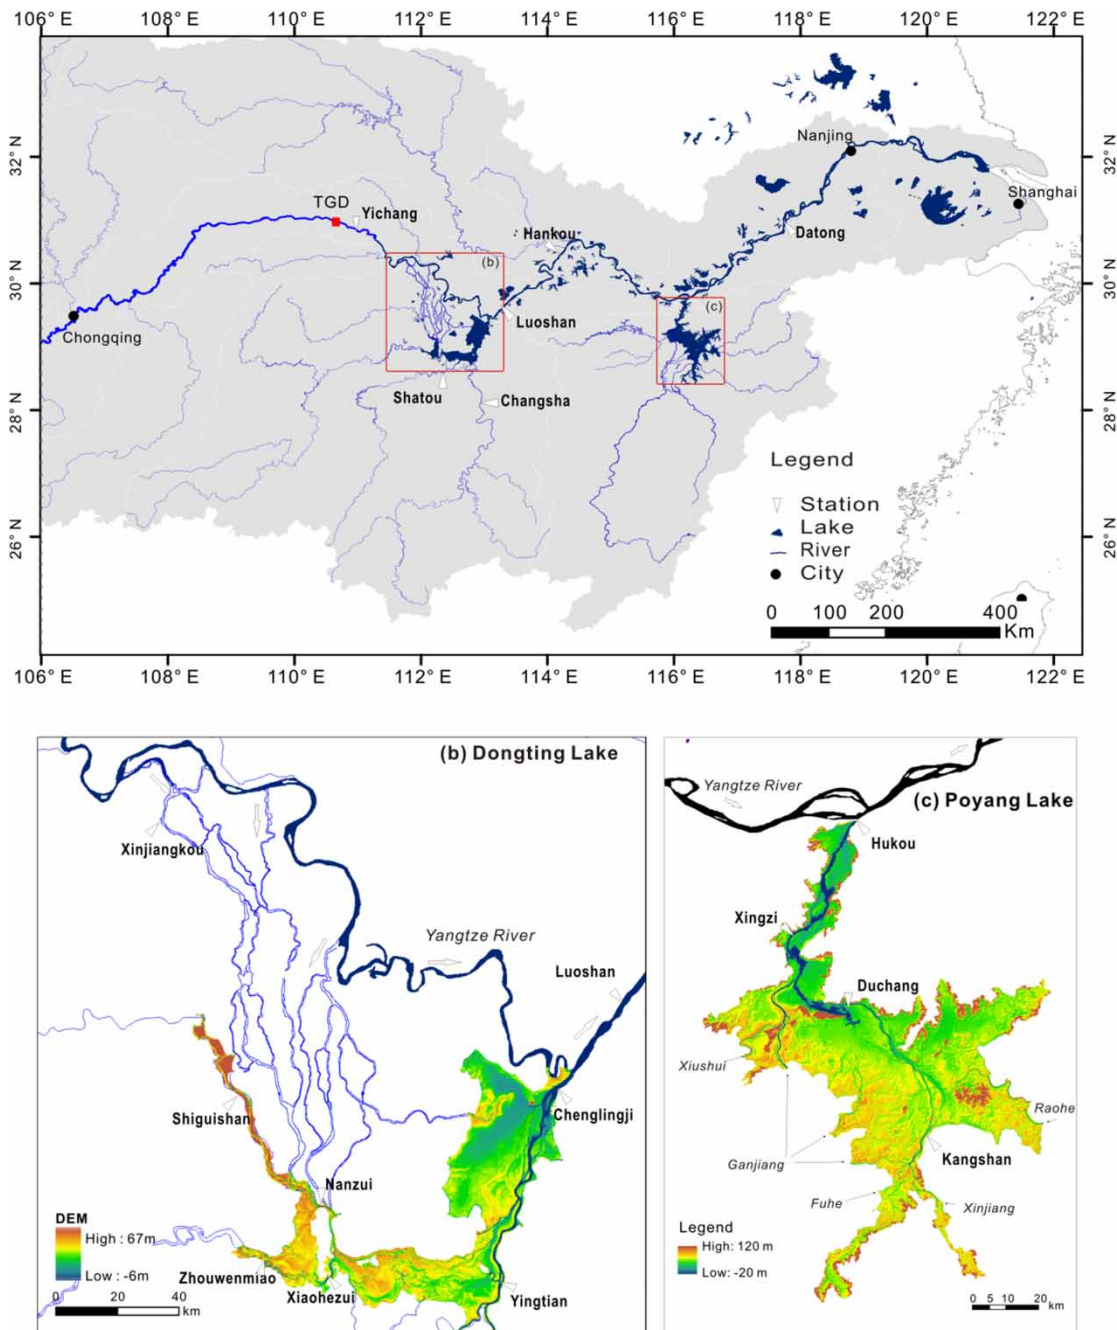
106° E 108° E 110° E 112° E 114° E 116° E 118° E 120° E 122° E

32° N 30° N 28° N 26° N

32° N 30° N 28° N 26° N

Nanjing

Shanghai

TGD

Yichang

Hankou

Datong

(b)

(c)

Chongqing

Luoshan

Shatou

Changsha

Legend

Station

Lake

River

City

0 100 200 400 Km

106° E 108° E 110° E 112° E 114° E 116° E 118° E 120° E 122° E

(b) Dongting Lake

Xinjiangkou

Yangtze River

Luoshan

Chenglingji

Shiguishan

Nanzui

DEM

High : 67m

Low : -6m

Zhouwenmiao

Xiaohezui

Yingtian

0 20 40 km

Yangtze River

(c) Poyang Lake

Hukou

Xingzi

Duchang

Xiushui

Raohe

Ganjiang

Kangshan

Fuhe

Xinjiang

Legend

High: 120 m

Low: -20 m

0 5 10 20 km